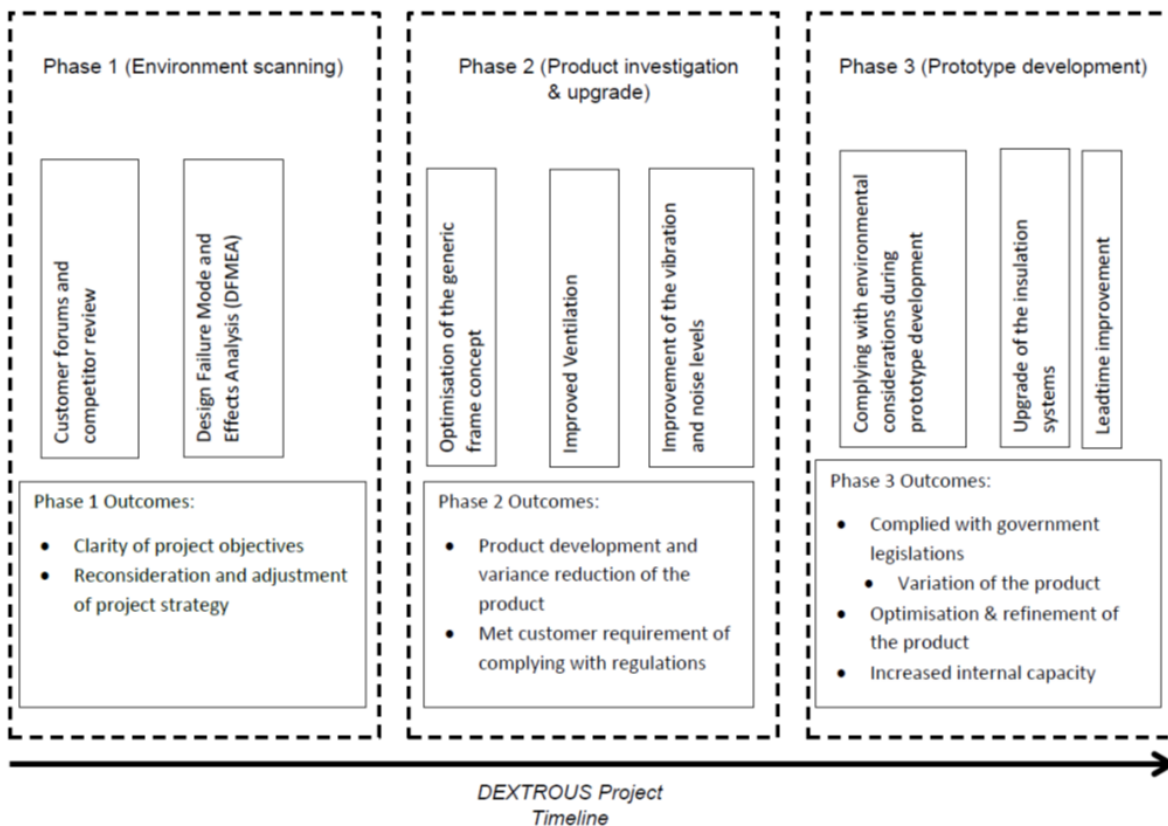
Phase 1 (Environment scanning)

Customer forums and competitor review

Design Failure Mode and Effects Analysis (DFMEA)

Phase 1 Outcomes:
- Clarity of project objectives
- Reconsideration and adjustment of project strategy

Phase 2 (Product investigation & upgrade)

Optimisation of the generic frame concept

Improved Ventilation

Improvement of the vibration and noise levels

Phase 2 Outcomes:
- Product development and variance reduction of the product
- Met customer requirement of complying with regulations

Phase 3 (Prototype development)

Complying with environmental considerations during prototype development

Upgrade of the insulation systems

Leadtime improvement

Phase 3 Outcomes:
- Complied with government legislations
  - Variation of the product
- Optimisation & refinement of the product
- Increased internal capacity

DEXTROUS Project Timeline